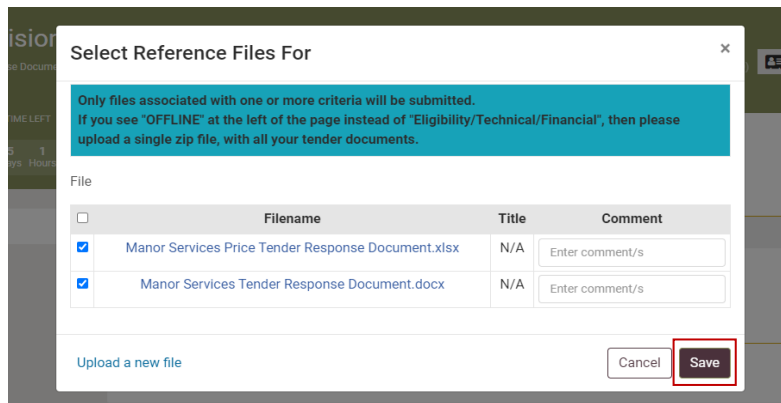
ision
se Docume
TIME LEFT
5 1
ays Hours

Select Reference Files For

×

Only files associated with one or more criteria will be submitted.
If you see "OFFLINE" at the left of the page instead of "Eligibility/Technical/Financial", then please upload a single zip file, with all your tender documents.

File

| ☐ | Filename | Title | Comment |
|---|---|---|---|
| ☑ | Manor Services Price Tender Response Document.xlsx | N/A | Enter comment/s |
| ☑ | Manor Services Tender Response Document.docx | N/A | Enter comment/s |

Upload a new file

Cancel

Save